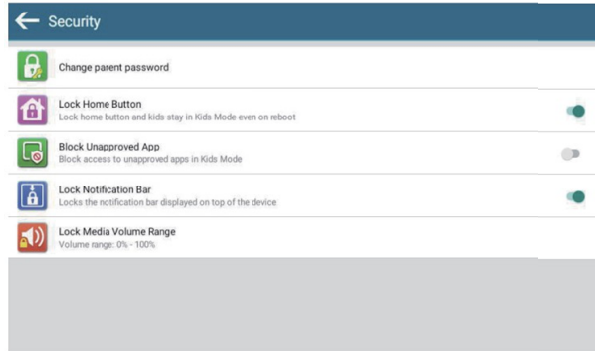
Security

Change parent password

Lock Home Button
Lock home button and kids stay in Kids Mode even on reboot

Block Unapproved App
Block access to unapproved apps in Kids Mode

Lock Notification Bar
Locks the notification bar displayed on top of the device

Lock Media Volume Range
Volume range: 0% - 100%